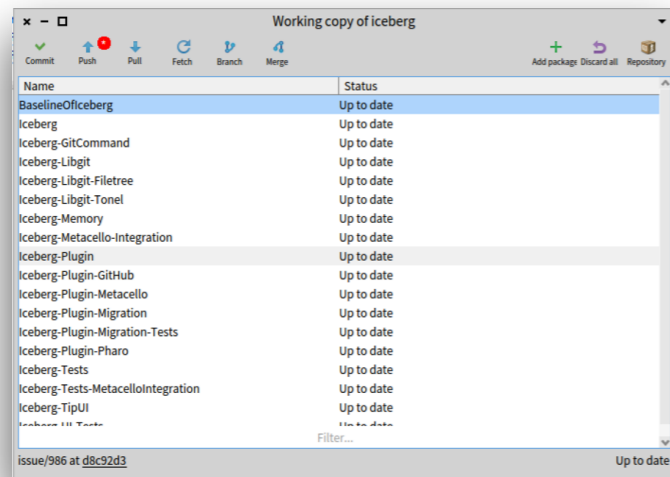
Working copy of iceberg

Commit Push Pull Fetch Branch Merge Add package Discard all Repository

| Name | Status |
|---|---|
| BaselineOfIceberg | Up to date |
| Iceberg | Up to date |
| Iceberg-GitCommand | Up to date |
| Iceberg-Libgit | Up to date |
| Iceberg-Libgit-Filetree | Up to date |
| Iceberg-Libgit-Tonel | Up to date |
| Iceberg-Memory | Up to date |
| Iceberg-Metacello-Integration | Up to date |
| Iceberg-Plugin | Up to date |
| Iceberg-Plugin-GitHub | Up to date |
| Iceberg-Plugin-Metacello | Up to date |
| Iceberg-Plugin-Migration | Up to date |
| Iceberg-Plugin-Migration-Tests | Up to date |
| Iceberg-Plugin-Pharo | Up to date |
| Iceberg-Tests | Up to date |
| Iceberg-Tests-MetacelloIntegration | Up to date |
| Iceberg-TipUI | Up to date |
| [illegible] | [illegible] |

Filter...

issue/986 at d8c92d3 Up to date